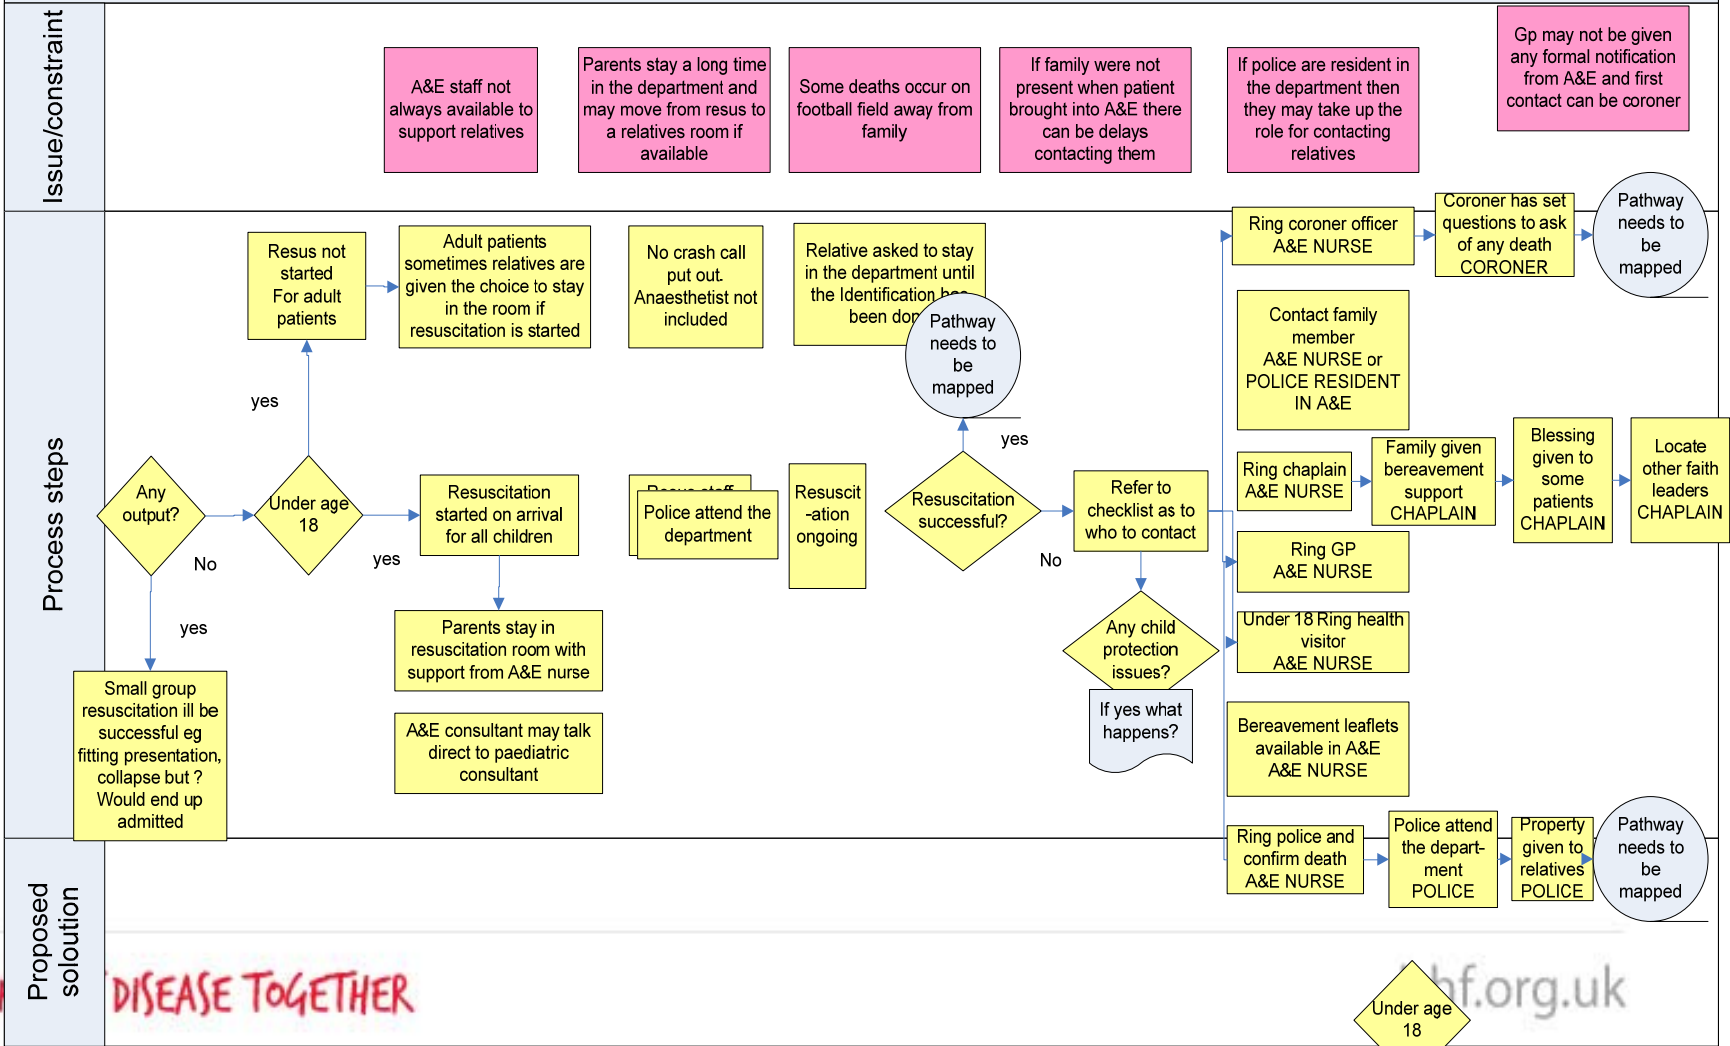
Issue/constraint

A&E staff not always available to support relatives

Parents stay a long time in the department and may move from resus to a relatives room if available

Some deaths occur on football field away from family

If family were not present when patient brought into A&E there can be delays contacting them

If police are resident in the department then they may take up the role for contacting relatives

Gp may not be given any formal notification from A&E and first contact can be coroner

Process steps

Resus not started For adult patients

Adult patients sometimes relatives are given the choice to stay in the room if resuscitation is started

No crash call put out. Anaesthetist not included

Relative asked to stay in the department until the Identification has been done

Pathway needs to be mapped

Ring coroner officer A&E NURSE

Coroner has set questions to ask of any death CORONER

Pathway needs to be mapped

Contact family member A&E NURSE or POLICE RESIDENT IN A&E

yes

yes

Any output?

No

Under age 18

yes

Resuscitation started on arrival for all children

Resus staff

Police attend the department

Resuscit -ation ongoing

Resuscitation successful?

Refer to checklist as to who to contact

No

Ring chaplain A&E NURSE

Family given bereavement support CHAPLAIN

Blessing given to some patients CHAPLAIN

Locate other faith leaders CHAPLAIN

Ring GP A&E NURSE

yes

Parents stay in resuscitation room with support from A&E nurse

Any child protection issues?

Under 18 Ring health visitor A&E NURSE

Small group resuscitation ill be successful eg fitting presentation, collapse but ? Would end up admitted

A&E consultant may talk direct to paediatric consultant

If yes what happens?

Bereavement leaflets available in A&E A&E NURSE

Ring police and confirm death A&E NURSE

Police attend the depart-ment POLICE

Property given to relatives POLICE

Pathway needs to be mapped

Proposed soloution

DISEASE TOGETHER

Under age 18

hf.org.uk